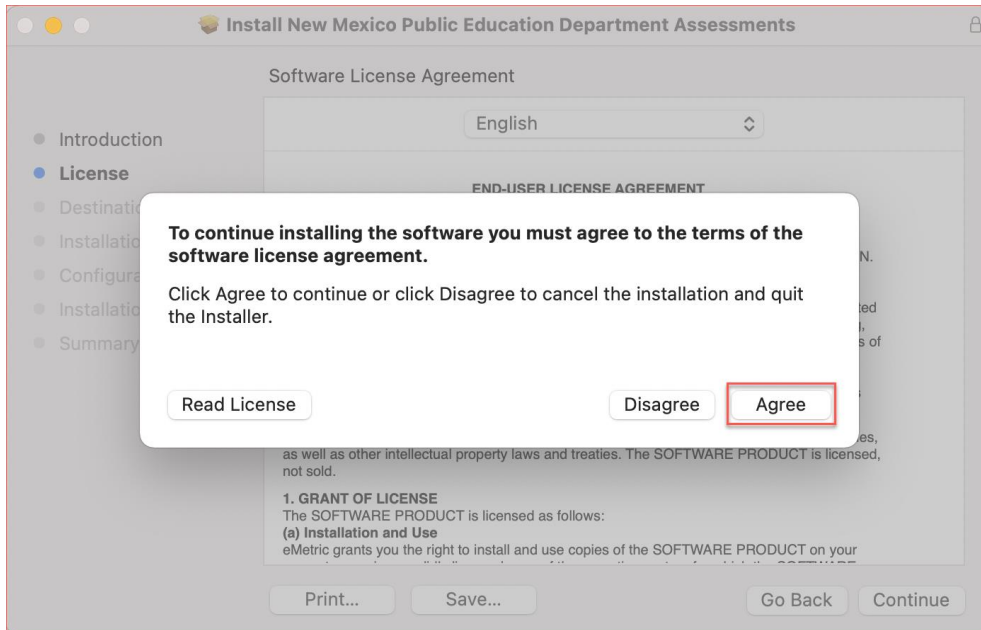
Install New Mexico Public Education Department Assessments

Software License Agreement

English

Introduction
License
Destinati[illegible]
Installatio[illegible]
Configura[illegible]
Installatio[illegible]
Summary

END-USER LICENSE AGREEMENT

To continue installing the software you must agree to the terms of the software license agreement.

Click Agree to continue or click Disagree to cancel the installation and quit the Installer.

Read License

Disagree

Agree

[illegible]N.

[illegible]ted
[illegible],
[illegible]s of

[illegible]es, as well as other intellectual property laws and treaties. The SOFTWARE PRODUCT is licensed, not sold.

1. GRANT OF LICENSE
The SOFTWARE PRODUCT is licensed as follows:
(a) Installation and Use
eMetric grants you the right to install and use copies of the SOFTWARE PRODUCT on your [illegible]

Print...

Save...

Go Back

Continue